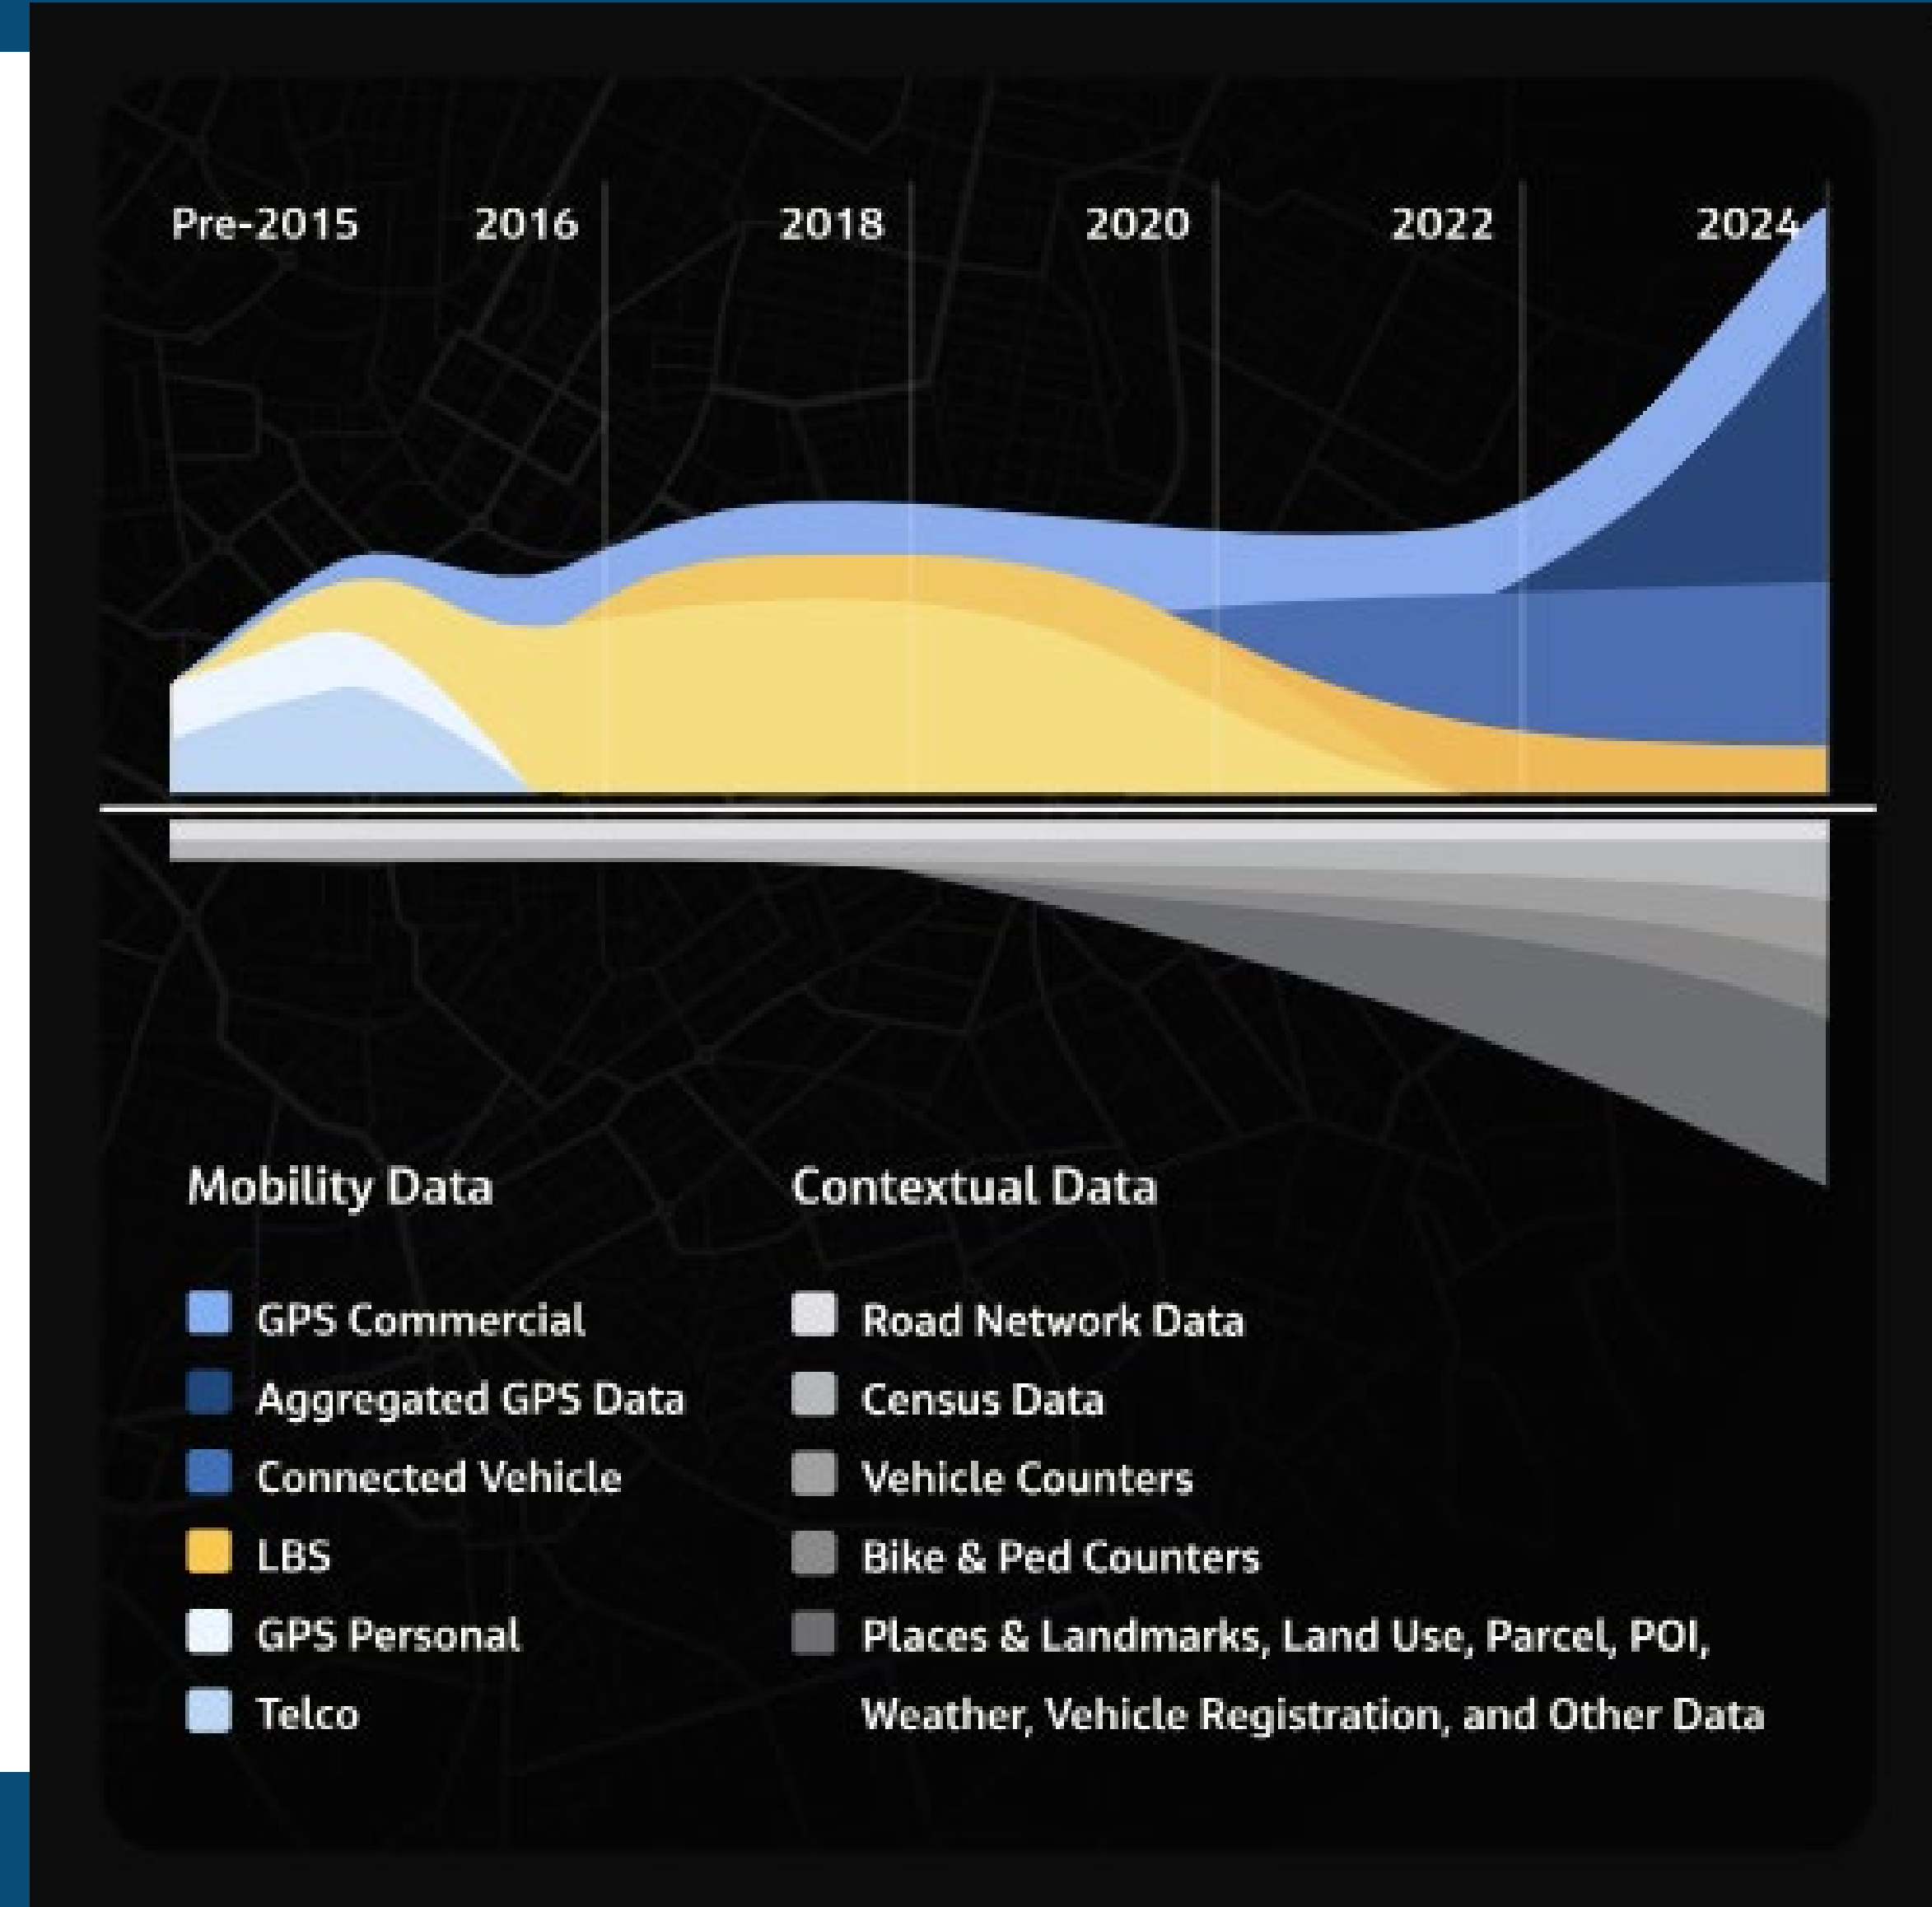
Pre-2015 2016 2018 2020 2022 2024

Mobility Data

GPS Commercial
Aggregated GPS Data
Connected Vehicle
LBS
GPS Personal
Telco

Contextual Data

Road Network Data
Census Data
Vehicle Counters
Bike & Ped Counters
Places & Landmarks, Land Use, Parcel, POI, Weather, Vehicle Registration, and Other Data